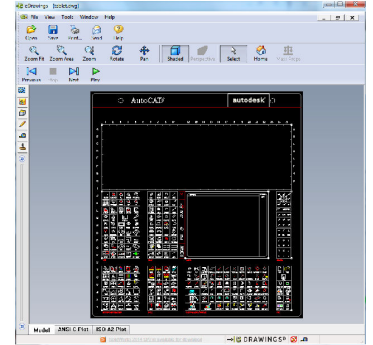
eDrawings - [sotb.dwg]

File View Tools Window Help

Open Save Print Send Help

Zoom Fit Zoom Area Zoom Rotate Pan Shaded Perspective Select Home Next Sheet

Previous Stop Next Play

AutoCAD

autodesk

Model SINGLE Plot ISO A2 Plot

DRAWINGS